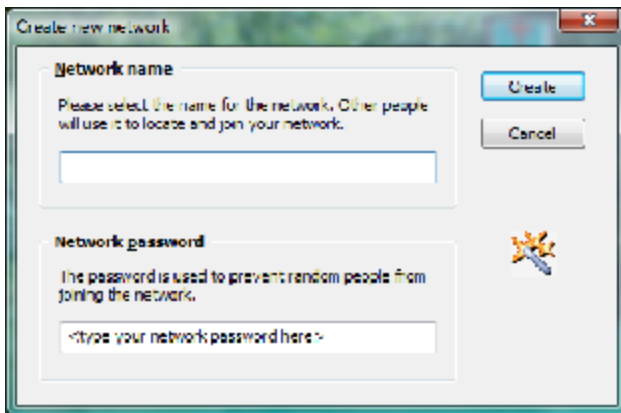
Create new network

Network name

Please select the name for the network. Other people will use it to locate and join your network.

Create

Cancel

Network password

The password is used to prevent random people from joining the network.

<type your network password here>